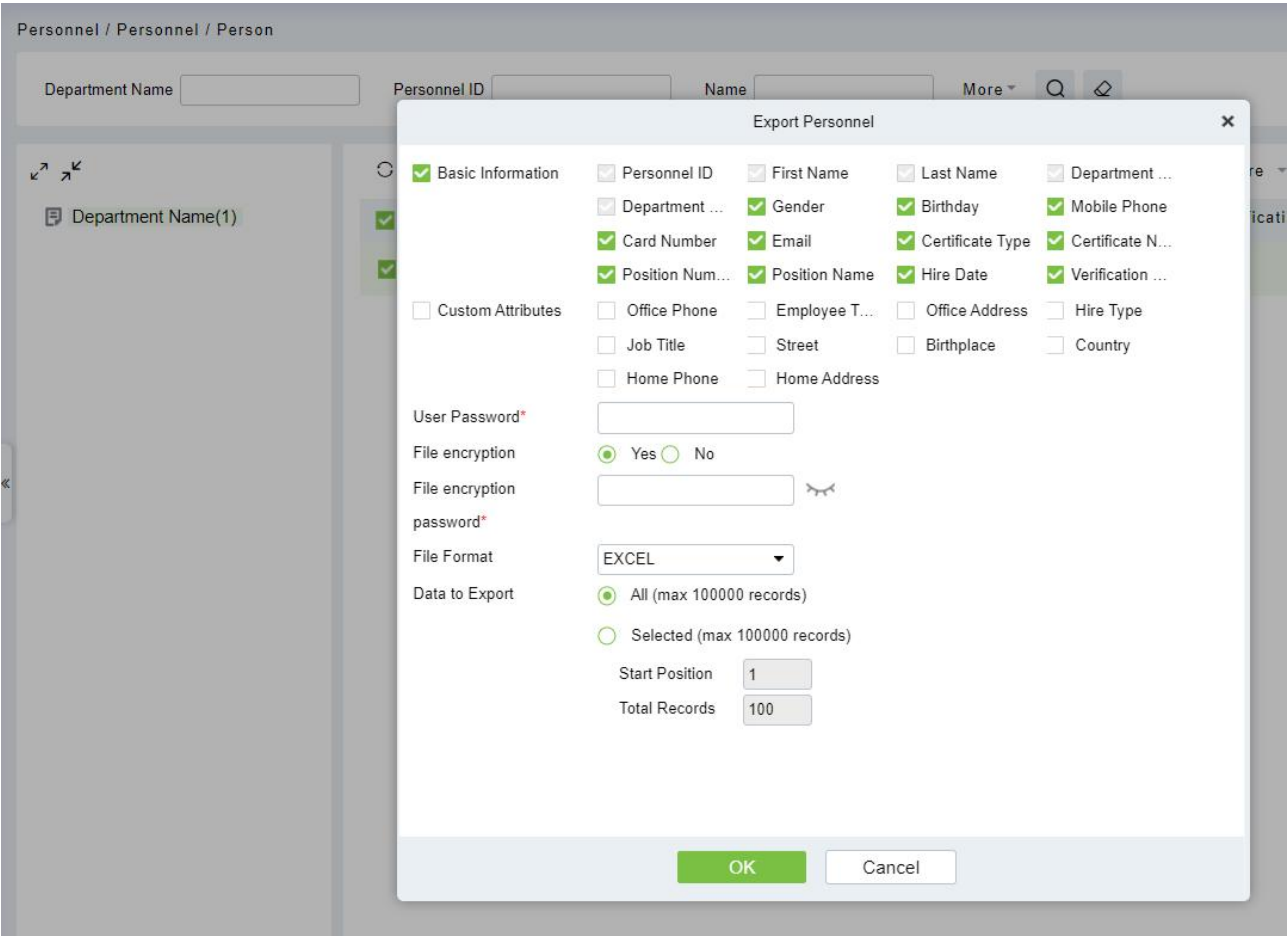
Personnel / Personnel / Person

Department Name

Personnel ID

Name

More

Department Name(1)

re

ificati

Export Personnel

×

Basic Information

Personnel ID

First Name

Last Name

Department ...

Department ...

Gender

Birthday

Mobile Phone

Card Number

Email

Certificate Type

Certificate N...

Position Num...

Position Name

Hire Date

Verification ...

Custom Attributes

Office Phone

Employee T...

Office Address

Hire Type

Job Title

Street

Birthplace

Country

Home Phone

Home Address

User Password*

File encryption

Yes

No

File encryption password*

File Format

EXCEL

Data to Export

All (max 100000 records)

Selected (max 100000 records)

Start Position

1

Total Records

100

OK

Cancel